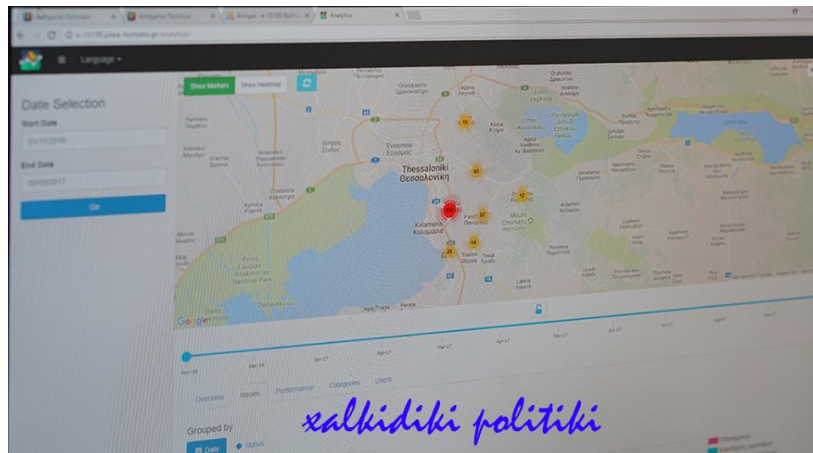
Analytics

Language

Date Selection

Start Date

01/10/2016

End Date

30/09/2017

Go

Show Markers

Show Heatmap

Thessaloniki
Θεσσαλονίκη

Evosmos
Εύοσμος

Kalamaria
Καλαμαριά

Google

Overview

Issues

Performance

Categories

Users

Grouped by

Date

Status

xalkidiki politiki